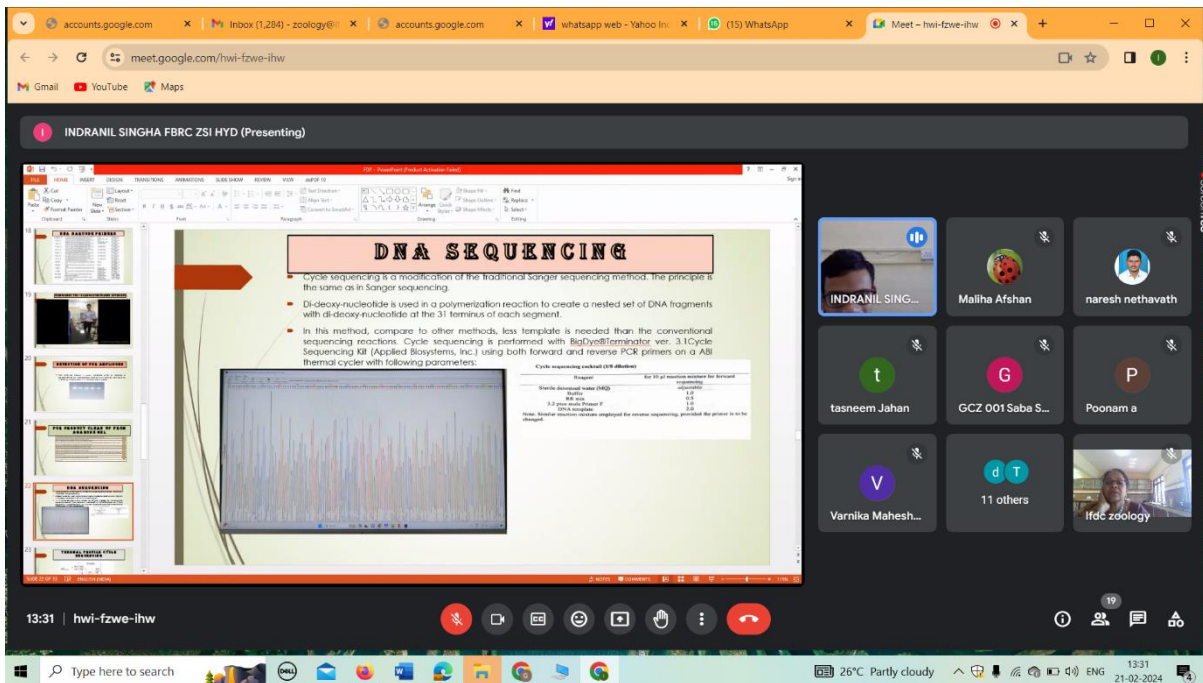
accounts.google.com | Inbox (1,284) - zoology@ | accounts.google.com | whatsapp web - Yahoo Inc | (15) WhatsApp | Meet – hwi-fzwe-ihw

meet.google.com/hwi-fzwe-ihw

Gmail YouTube Maps

INDRANIL SINGHA FBRC ZSI HYD (Presenting)

PDF - PowerPoint (Product Activation Failed)

FILE HOME INSERT DESIGN TRANSITIONS ANIMATIONS SLIDE SHOW REVIEW VIEW

DNA SEQUENCING

Cycle sequencing is a modification of the traditional Sanger sequencing method. The principle is the same as in Sanger sequencing.

Di-deoxy-nucleotide is used in a polymerization reaction to create a nested set of DNA fragments with di-deoxy-nucleotide at the 31 terminus of each segment.

In this method, compare to other methods, less template is needed than the conventional sequencing reactions. Cycle sequencing is performed with BigDye®Terminator ver. 3.1Cycle Sequencing Kit (Applied Biosystems, Inc.) using both forward and reverse PCR primers on a ABI thermal cycler with following parameters:

Cycle sequencing cocktail (1/8 dilution)

| Reagent | for 10 µl reaction mixture for forward sequencing |
|---|---|
| Sterile deionised water (MQ) | adjustable |
| Buffer | 1.0 |
| RR mix | 0.5 |
| 3.2 pico mole Primer F | 1.0 |
| DNA template | 2.0 |

Note: Similar reaction mixture employed for reverse sequencing, provided the primer is to be changed.

INDRANIL SING... Maliha Afshan naresh nethavath
tasneem Jahan GCZ 001 Saba S... Poonam a
Varnika Mahesh... 11 others lfdc zoology

13:31 | hwi-fzwe-ihw

19

Type here to search

26°C Partly cloudy ENG 13:31 21-02-2024